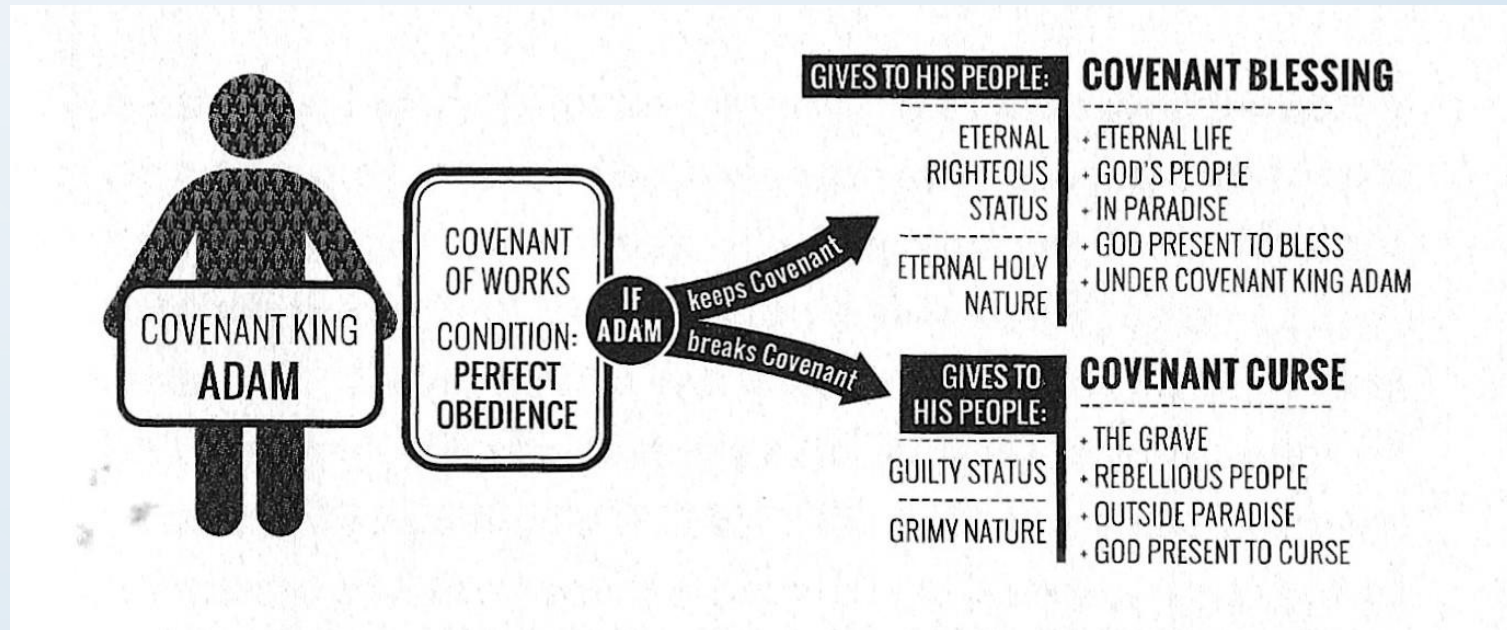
COVENANT KING
ADAM

COVENANT OF WORKS
CONDITION: PERFECT OBEDIENCE

IF ADAM

keeps Covenant

breaks Covenant

GIVES TO HIS PEOPLE:

ETERNAL RIGHTEOUS STATUS

ETERNAL HOLY NATURE

COVENANT BLESSING

- ETERNAL LIFE
- GOD'S PEOPLE
- IN PARADISE
- GOD PRESENT TO BLESS
- UNDER COVENANT KING ADAM

GIVES TO HIS PEOPLE:

GUILTY STATUS

GRIMY NATURE

COVENANT CURSE

- THE GRAVE
- REBELLIOUS PEOPLE
- OUTSIDE PARADISE
- GOD PRESENT TO CURSE